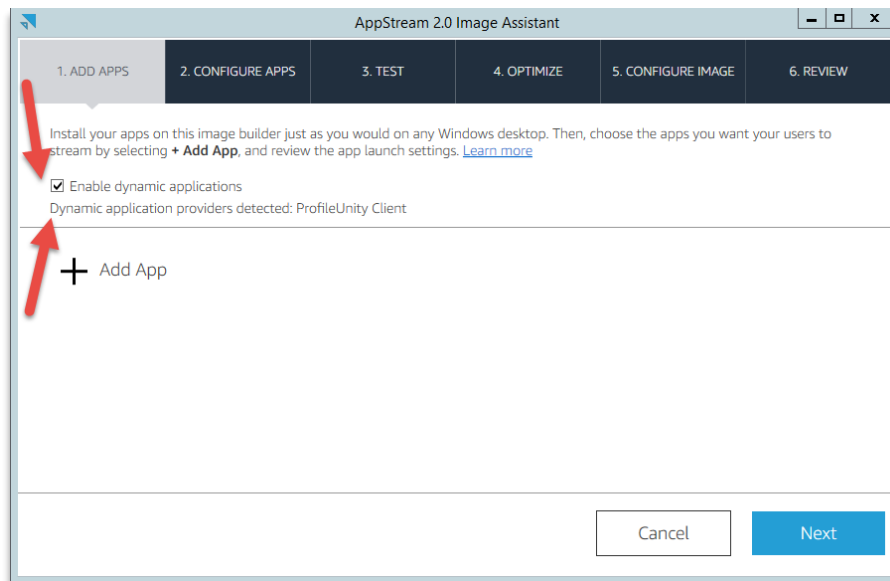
AppStream 2.0 Image Assistant

1. ADD APPS
2. CONFIGURE APPS
3. TEST
4. OPTIMIZE
5. CONFIGURE IMAGE
6. REVIEW

Install your apps on this image builder just as you would on any Windows desktop. Then, choose the apps you want your users to stream by selecting **+ Add App**, and review the app launch settings. Learn more

Enable dynamic applications

Dynamic application providers detected: ProfileUnity Client

Add App

Cancel

Next